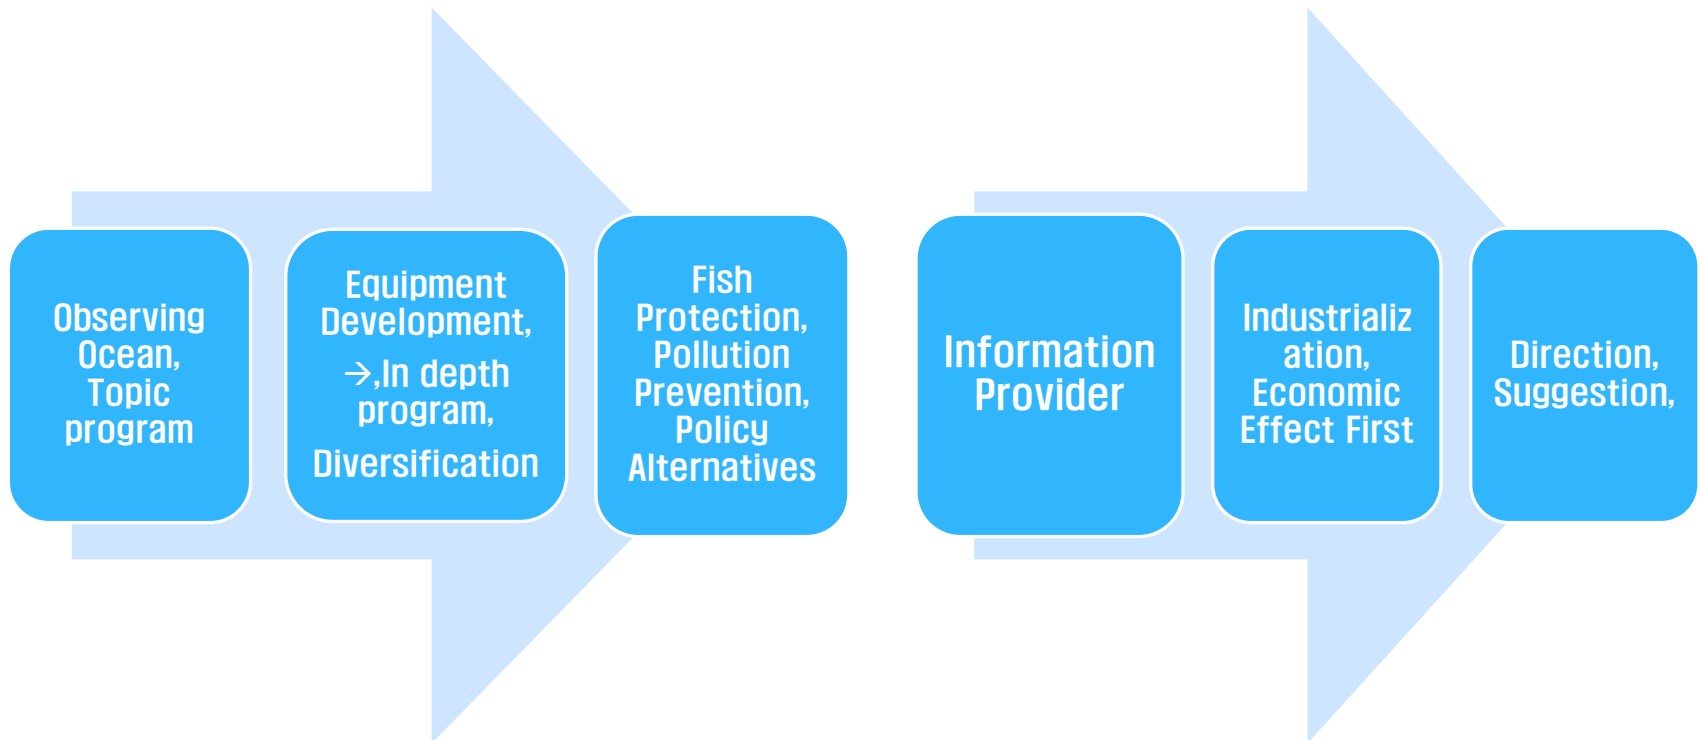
Observing Ocean, Topic program

Equipment Development,

→,In depth program,

Diversification

Fish Protection, Pollution Prevention, Policy Alternatives

Information Provider

Industrialization, Economic Effect First

Direction, Suggestion,